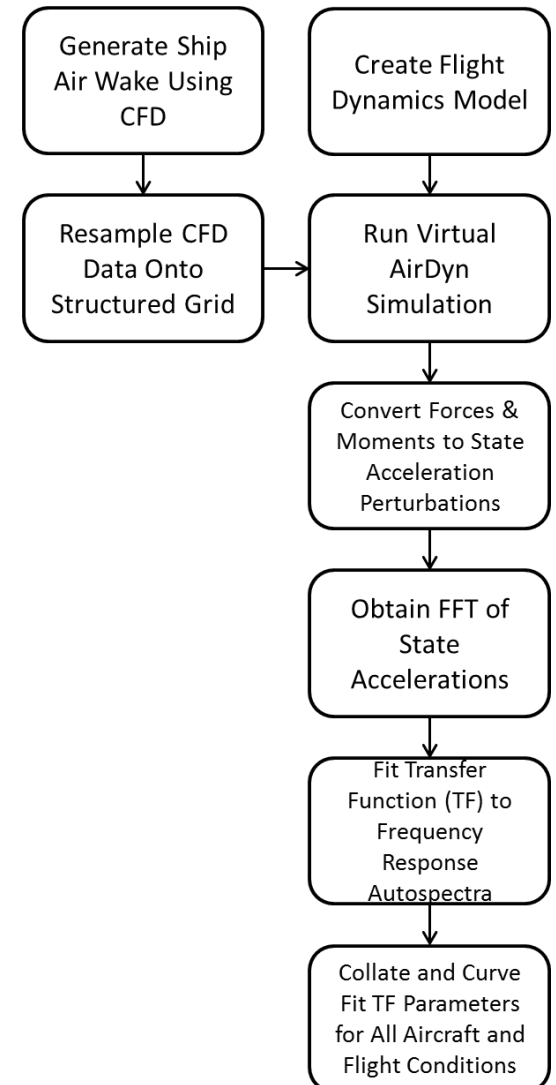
Generate Ship Air Wake Using CFD

Create Flight Dynamics Model

Resample CFD Data Onto Structured Grid

Run Virtual AirDyn Simulation

Convert Forces & Moments to State Acceleration Perturbations

Obtain FFT of State Accelerations

Fit Transfer Function (TF) to Frequency Response Autospectra

Collate and Curve Fit TF Parameters for All Aircraft and Flight Conditions